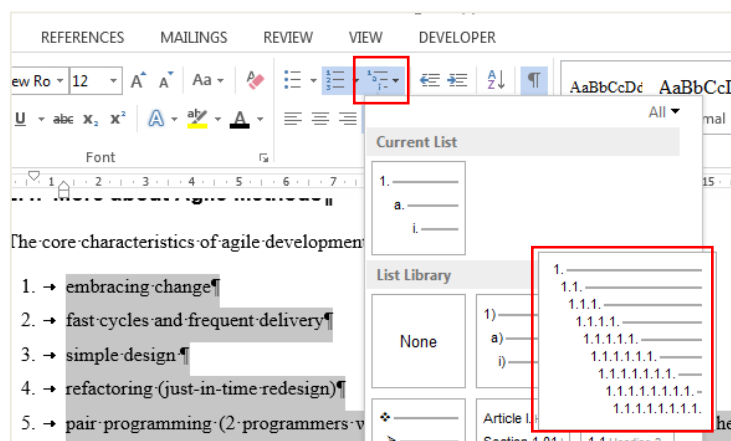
REFERENCES MAILINGS REVIEW VIEW DEVELOPER

ew Ro 12 A A Aa

U abc $x_2$ $x^2$ A A

Font

AaBbCcDc AaBbCcI

mal

All

Current List

1.
a.
i.

List Library

None

1)
a)
i)

1.
1.1.
1.1.1.
1.1.1.1.
1.1.1.1.1.
1.1.1.1.1.1.
1.1.1.1.1.1.1.
1.1.1.1.1.1.1.1.
1.1.1.1.1.1.1.1.1.

Article I.
Section 1.01

1.1 Heading 2

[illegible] More about Agile Methods

The core characteristics of agile development

1. embracing change¶
2. fast cycles and frequent delivery¶
3. simple design¶
4. refactoring (just-in-time redesign)¶
5. pair programming (2 programmers w